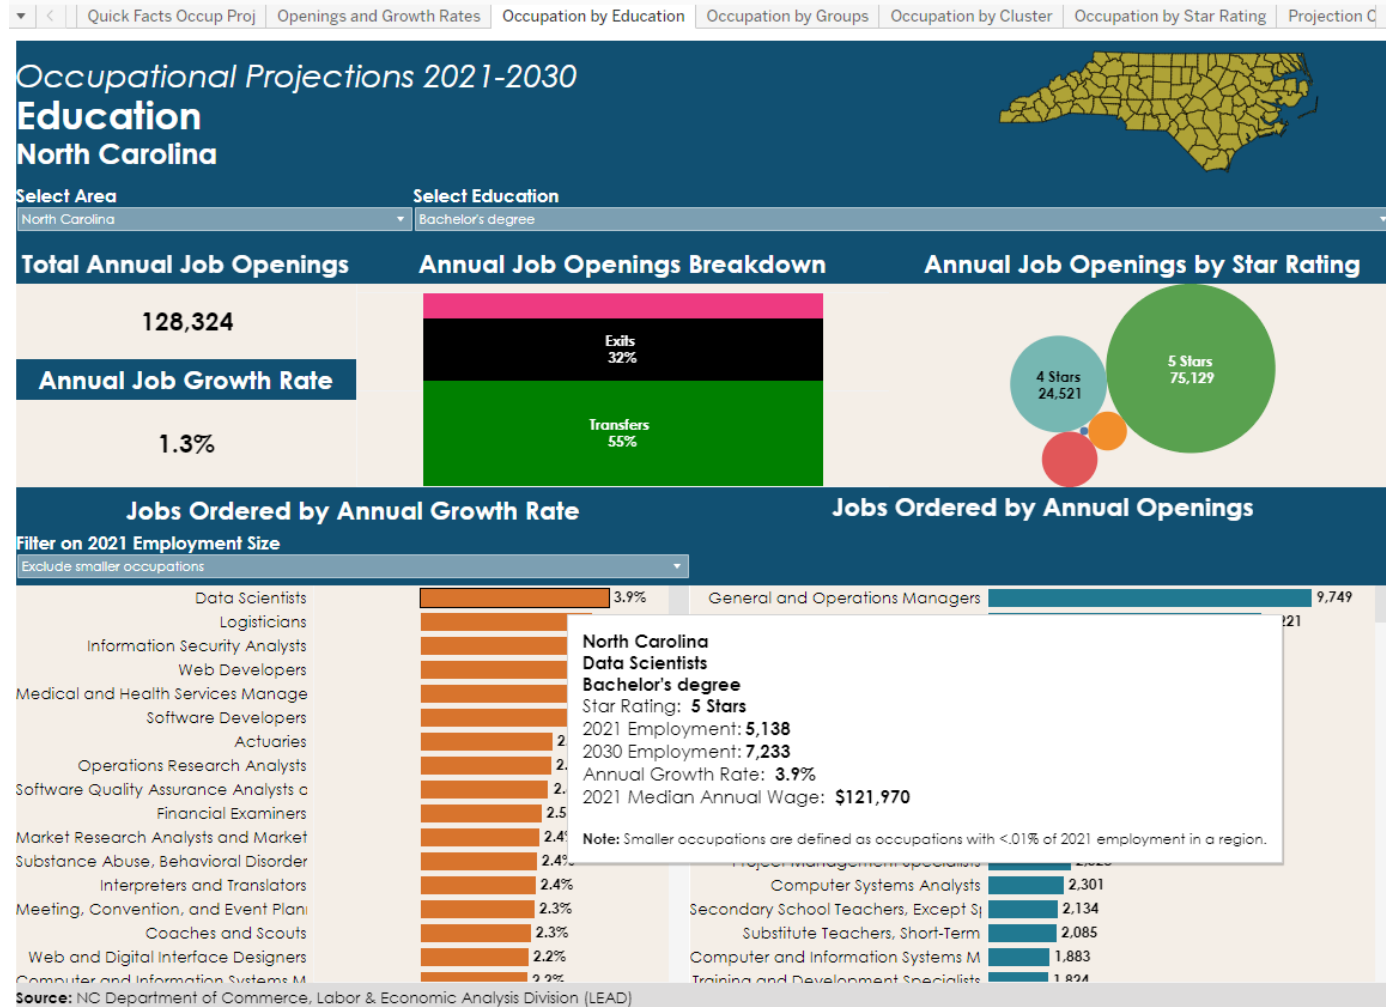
Quick Facts Occup Proj | Openings and Growth Rates | Occupation by Education | Occupation by Groups | Occupation by Cluster | Occupation by Star Rating | Projection C

Occupational Projections 2021-2030
Education
North Carolina

Select Area
North Carolina

Select Education
Bachelor's degree

Total Annual Job Openings
128,324

Annual Job Growth Rate
1.3%

Annual Job Openings Breakdown
Exits
32%
Transfers
55%

Annual Job Openings by Star Rating
5 Stars
75,129
4 Stars
24,521

Jobs Ordered by Annual Growth Rate
Filter on 2021 Employment Size
Exclude smaller occupations

| Occupation | Rate |
|---|---|
| Data Scientists | 3.9% |
| Logisticians | |
| Information Security Analysts | |
| Web Developers | |
| Medical and Health Services Manage | |
| Software Developers | |
| Actuaries | 2 |
| Operations Research Analysts | 2. |
| Software Quality Assurance Analysts a | 2. |
| Financial Examiners | 2.5 |
| Market Research Analysts and Market | 2.4 |
| Substance Abuse, Behavioral Disorder | 2.4% |
| Interpreters and Translators | 2.4% |
| Meeting, Convention, and Event Plan | 2.3% |
| Coaches and Scouts | 2.3% |
| Web and Digital Interface Designers | 2.2% |
| Computer and Information Systems M | 2.2% |

Jobs Ordered by Annual Openings

| Occupation | Openings |
|---|---|
| General and Operations Managers | 9,749 |
| | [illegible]21 |
| Project Management Specialists | 2,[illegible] |
| Computer Systems Analysts | 2,301 |
| Secondary School Teachers, Except S | 2,134 |
| Substitute Teachers, Short-Term | 2,085 |
| Computer and Information Systems M | 1,883 |
| Training and Development Specialists | 1,824 |

North Carolina
Data Scientists
Bachelor's degree
Star Rating: 5 Stars
2021 Employment: 5,138
2030 Employment: 7,233
Annual Growth Rate: 3.9%
2021 Median Annual Wage: $121,970

Note: Smaller occupations are defined as occupations with <.01% of 2021 employment in a region.

Source: NC Department of Commerce, Labor & Economic Analysis Division (LEAD)